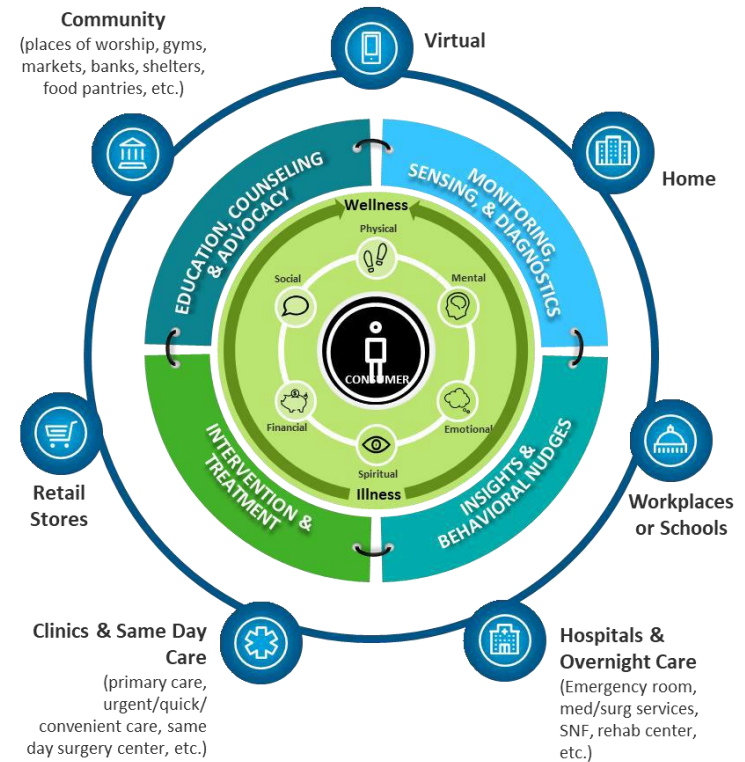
Community
(places of worship, gyms, markets, banks, shelters, food pantries, etc.)

Virtual

Home

EDUCATION, COUNSELING & ADVOCACY

MONITORING, SENSING, & DIAGNOSTICS

Wellness

Physical

Social

Mental

CONSUMER

Financial

Emotional

Spiritual

Illness

INTERVENTION & TREATMENT

INSIGHTS & BEHAVIORAL NUDGES

Retail Stores

Workplaces or Schools

Clinics & Same Day Care
(primary care, urgent/quick/ convenient care, same day surgery center, etc.)

Hospitals & Overnight Care
(Emergency room, med/surg services, SNF, rehab center, etc.)